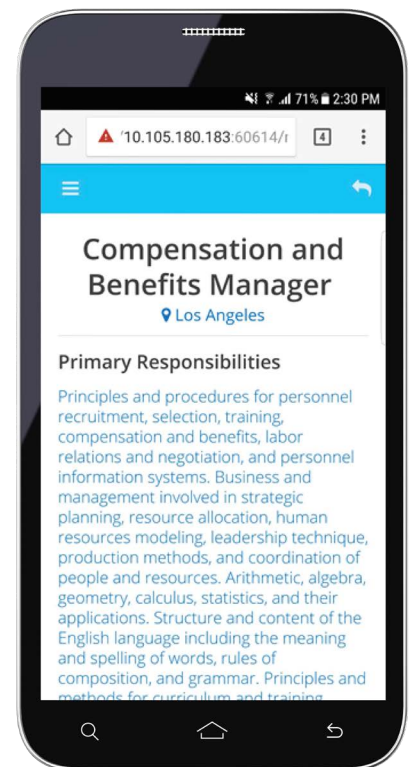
71% 2:30 PM

'10.105.180.183:60614/r

4

Compensation and Benefits Manager

Los Angeles

Primary Responsibilities

Principles and procedures for personnel recruitment, selection, training, compensation and benefits, labor relations and negotiation, and personnel information systems. Business and management involved in strategic planning, resource allocation, human resources modeling, leadership technique, production methods, and coordination of people and resources. Arithmetic, algebra, geometry, calculus, statistics, and their applications. Structure and content of the English language including the meaning and spelling of words, rules of composition, and grammar. Principles and methods for curriculum and training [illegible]